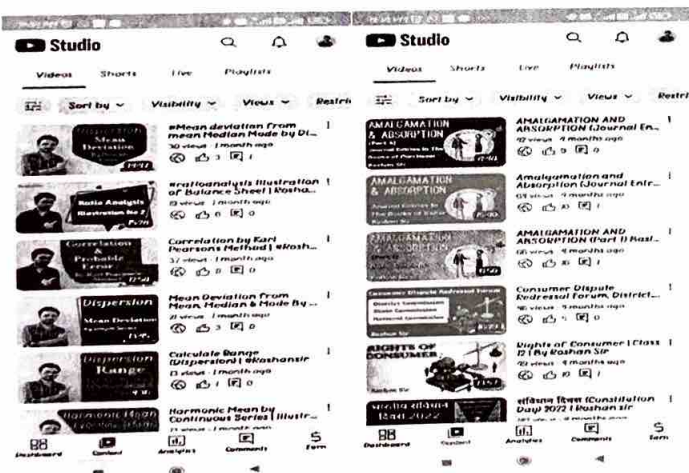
Studio

Videos Shorts Live Playlists

Sort by Visibility Views Restri

Mean Deviation

#Mean deviation from Mean Median Mode by Di...
30 views 1 month ago
3 1

Ratio Analysis Illustration No 2

#ratioanalysis illustration of Balance Sheet | Rosha...
13 views 1 month ago
0 0

Correlation & Probable Error

Correlation by Karl Pearsons Method | #Rosh...
37 views 1 month ago
0 0

Dispersion Mean Deviation

Mean Deviation from Mean, Median & Mode By ...
21 views 1 month ago
3 0

Dispersion Range

Calculate Range (Dispersion) | #Roshansir
13 views 1 month ago
1 0

Harmonic Mean

Harmonic Mean by Continuous Series | Illustr...
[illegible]

Dashboard Content Analytics Comments Earn

Studio

Videos Shorts Live Playlists

Sort by Visibility Views Restri

AMALGAMATION & ABSORPTION

AMALGAMATION AND ABSORPTION (Journal En...
12 views 4 months ago
0 0

AMALGAMATION & ABSORPTION

Amalgamation and Absorption (Journal Entr...
61 views 4 months ago
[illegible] 1

AMALGAMATION & ABSORPTION

AMALGAMATION AND ABSORPTION (Part 1) Rosh...
65 views 4 months ago
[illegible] 1

Consumer Dispute Redressal Forum

Consumer Dispute Redressal Forum, District...
16 views 4 months ago
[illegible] 0

RIGHTS OF CONSUMER

Rights of Consumer | Class 12 | By Roshan Sir
10 views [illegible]
0 0

संविधान दिवस 2022

संविधान दिवस (Constitution Day) 2022 | Roshan sir
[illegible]

Dashboard Content Analytics Comments Earn